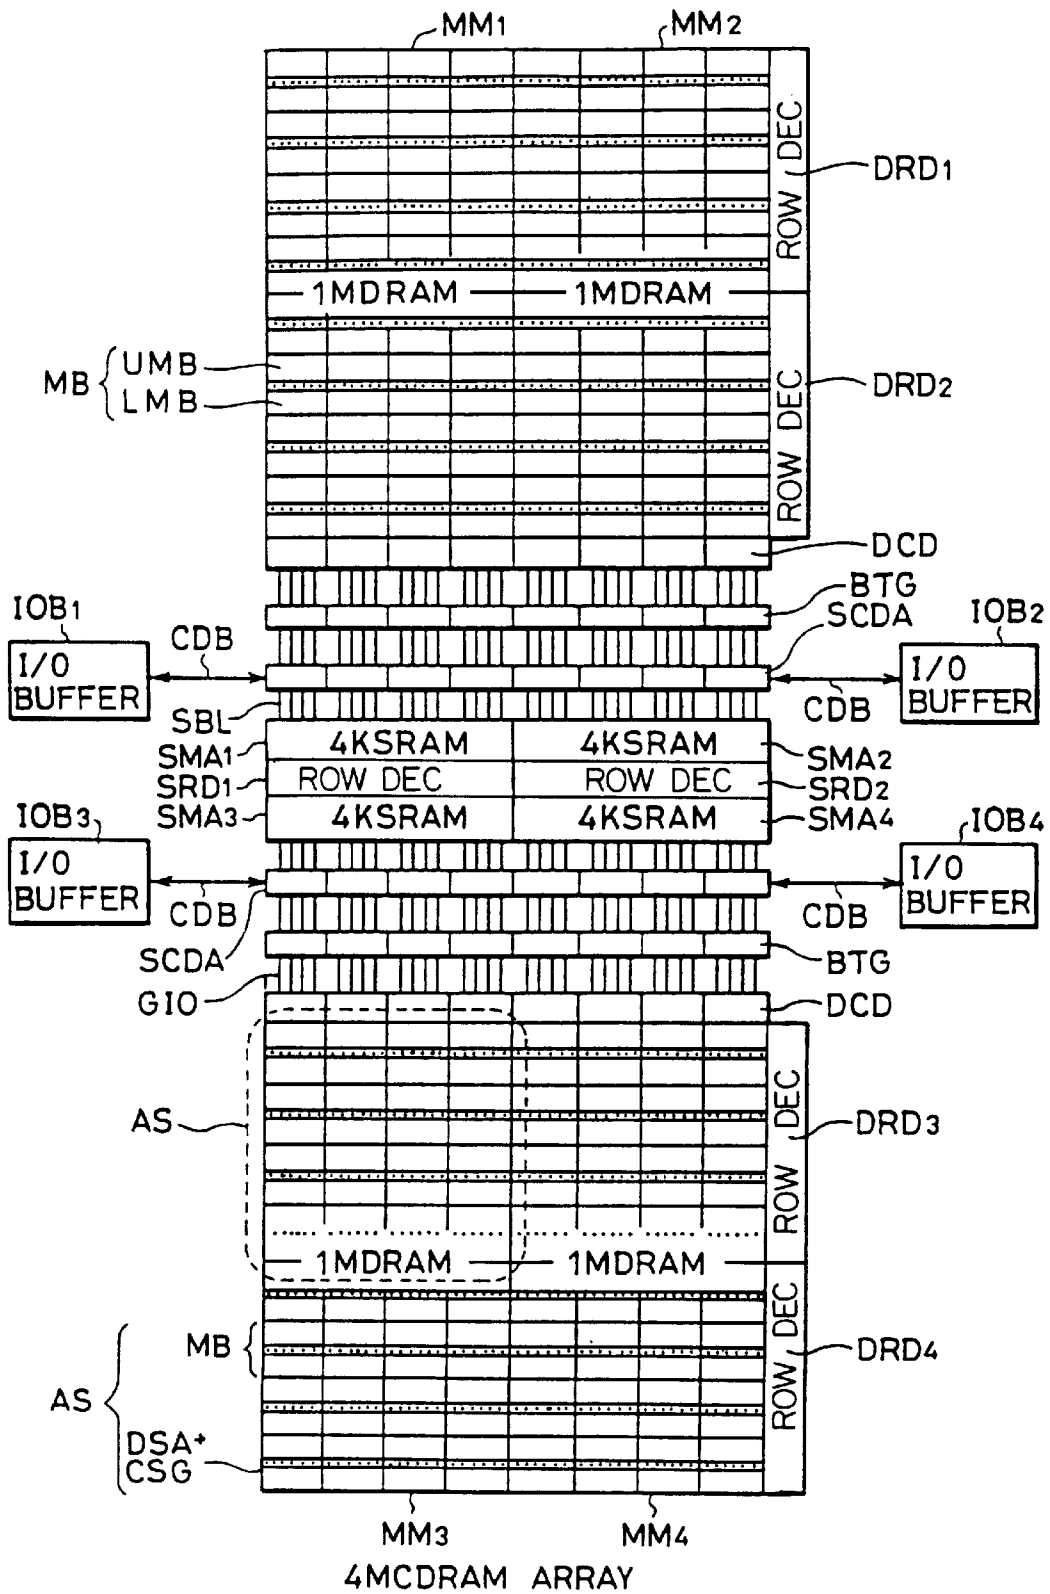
$MM_1$ $MM_2$

ROW DEC $DRD_1$

1MDRAM 1MDRAM

MB UMB LMB

ROW DEC $DRD_2$

DCD

BTG

$IOB_1$ I/O BUFFER CDB SCDA $IOB_2$ I/O BUFFER CDB

SBL

$SMA_1$ 4KSRAM 4KSRAM $SMA_2$

$SRD_1$ ROW DEC ROW DEC $SRD_2$

$SMA_3$ 4KSRAM 4KSRAM $SMA_4$

$IOB_3$ I/O BUFFER CDB $IOB_4$ I/O BUFFER CDB

SCDA BTG

GIO DCD

AS ROW DEC $DRD_3$

1MDRAM 1MDRAM

MB ROW DEC $DRD_4$

AS

DSA+ CSG

$MM_3$ $MM_4$

4MCDRAM ARRAY